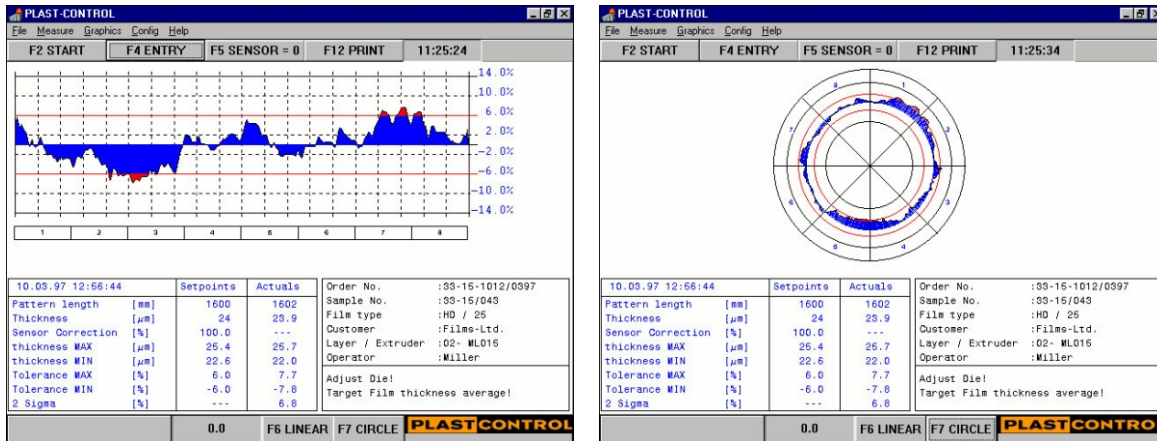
PLAST-CONTROL
File Measure Graphics Config Help
F2 START | F4 ENTRY | F5 SENSOR = 0 | F12 PRINT | 11:25:24

14.0%
10.0%
6.0%
2.0%
-2.0%
-6.0%
-10.0%
-14.0%

1 2 3 4 5 6 7 8

| 10.03.97 12:56:44 | | Setpoints | Actuals |
|---|---|---|---|
| Pattern length | [mm] | 1600 | 1602 |
| Thickness | [µm] | 24 | 23.9 |
| Sensor Correction | [%] | 100.0 | --- |
| thickness MAX | [µm] | 25.4 | 25.7 |
| thickness MIN | [µm] | 22.6 | 22.0 |
| Tolerance MAX | [%] | 6.0 | 7.7 |
| Tolerance MIN | [%] | -6.0 | -7.8 |
| 2 Sigma | [%] | --- | 6.8 |

Order No. :33-15-1012/0397
Sample No. :33-15/043
Film type :HD / 25
Customer :Films-Ltd.
Layer / Extruder :02- ML015
Operator :Miller

Adjust Die!
Target Film thickness average!

0.0 | F6 LINEAR | F7 CIRCLE | PLASTCONTROL

PLAST-CONTROL
File Measure Graphics Config Help
F2 START | F4 ENTRY | F5 SENSOR = 0 | F12 PRINT | 11:25:34

1 2 3 4 5 6 7 8

| 10.03.97 12:56:44 | | Setpoints | Actuals |
|---|---|---|---|
| Pattern length | [mm] | 1600 | 1602 |
| Thickness | [µm] | 24 | 23.9 |
| Sensor Correction | [%] | 100.0 | --- |
| thickness MAX | [µm] | 25.4 | 25.7 |
| thickness MIN | [µm] | 22.6 | 22.0 |
| Tolerance MAX | [%] | 6.0 | 7.7 |
| Tolerance MIN | [%] | -6.0 | -7.8 |
| 2 Sigma | [%] | --- | 6.8 |

Order No. :33-15-1012/0397
Sample No. :33-15/043
Film type :HD / 25
Customer :Films-Ltd.
Layer / Extruder :02- ML015
Operator :Miller

Adjust Die!
Target Film thickness average!

0.0 | F6 LINEAR | F7 CIRCLE | PLASTCONTRO